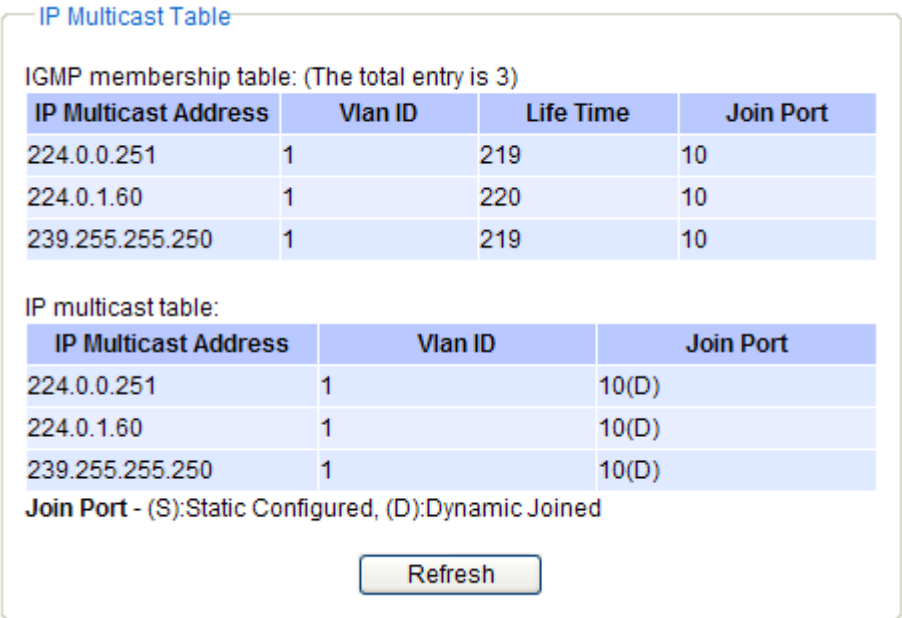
IP Multicast Table

IGMP membership table: (The total entry is 3)

| IP Multicast Address | Vlan ID | Life Time | Join Port |
|---|---|---|---|
| 224.0.0.251 | 1 | 219 | 10 |
| 224.0.1.60 | 1 | 220 | 10 |
| 239.255.255.250 | 1 | 219 | 10 |

IP multicast table:

| IP Multicast Address | Vlan ID | Join Port |
|---|---|---|
| 224.0.0.251 | 1 | 10(D) |
| 224.0.1.60 | 1 | 10(D) |
| 239.255.255.250 | 1 | 10(D) |

Join Port - (S):Static Configured, (D):Dynamic Joined

Refresh